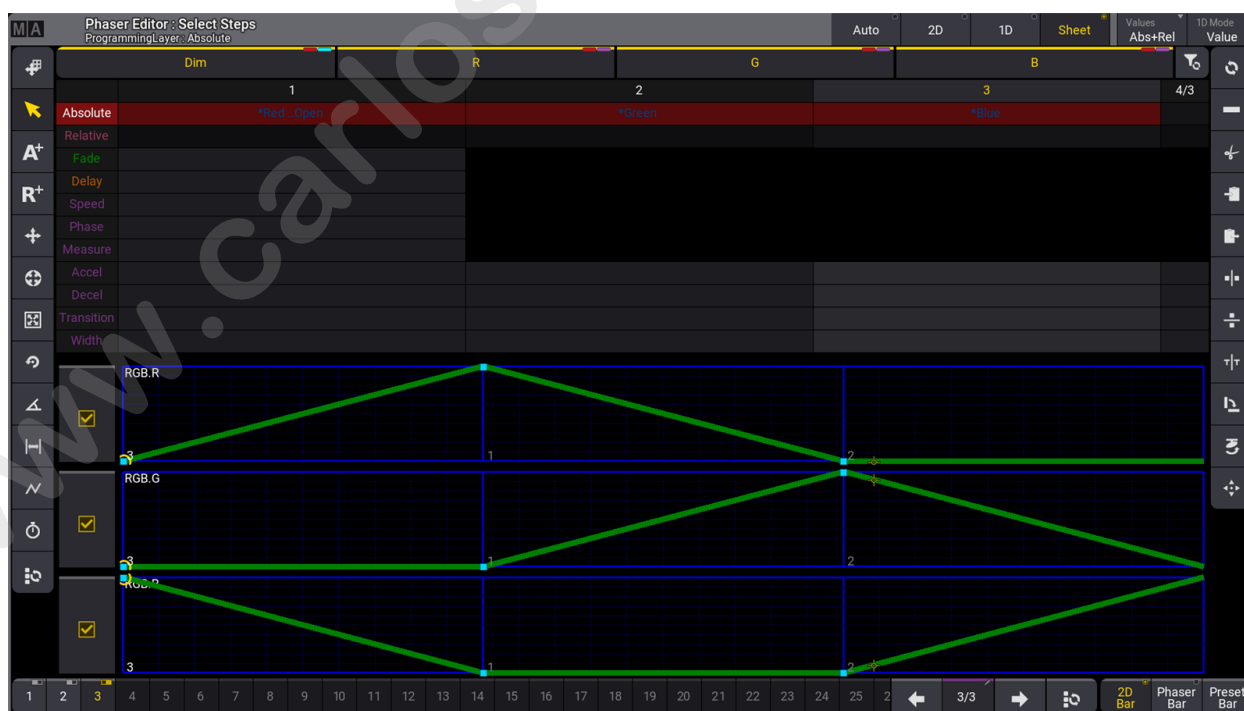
MA

Phaser Editor : Select Steps
ProgrammingLayer : Absolute

Auto
2D
1D
Sheet
Values
Abs+Rel
1D Mode
Value

Dim
R
G
B

| | 1 | 2 | 3 | 4/3 |
|---|---|---|---|---|
| Absolute | *Red...Open | *Green | *Blue | |
| Relative | | | | |
| Fade | | | | |
| Delay | | | | |
| Speed | | | | |
| Phase | | | | |
| Measure | | | | |
| Accel | | | | |
| Decel | | | | |
| Transition | | | | |
| Width | | | | |

RGB.R
3
1
2

RGB.G
3
1
2

RGB.B
3
1
2

1 2 3 4 5 6 7 8 9 10 11 12 13 14 15 16 17 18 19 20 21 22 23 24 25 2

3/3

2D Bar
Phaser Bar
Preset Bar

www.carlos